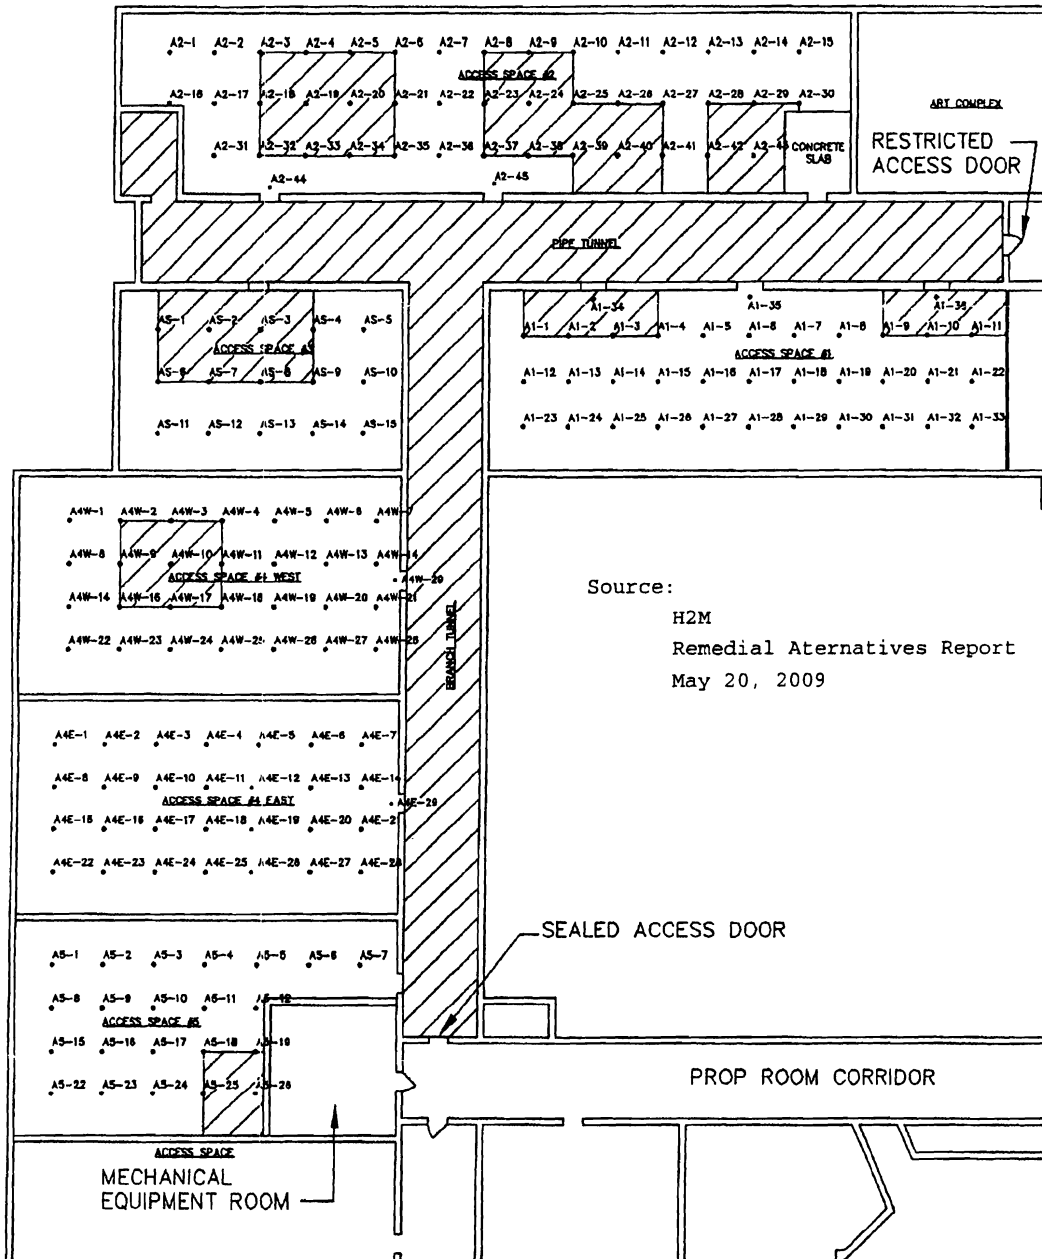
A2-1 A2-2 A2-3 A2-4 A2-5 A2-6 A2-7 A2-8 A2-9 A2-10 A2-11 A2-12 A2-13 A2-14 A2-15

ACCESS SPACE #2

A2-16 A2-17 A2-18 A2-19 A2-20 A2-21 A2-22 A2-23 A2-24 A2-25 A2-26 A2-27 A2-28 A2-29 A2-30

ART COMPLEX

A2-31 A2-32 A2-33 A2-34 A2-35 A2-36 A2-37 A2-38 A2-39 A2-40 A2-41 A2-42 A2-43 CONCRETE SLAB

RESTRICTED ACCESS DOOR

A2-44 A2-45

PIPE TUNNEL

A1-34 A1-35 A1-36

AS-1 AS-2 AS-3 AS-4 AS-5

ACCESS SPACE #3

AS-6 AS-7 AS-8 AS-9 AS-10

AS-11 AS-12 AS-13 AS-14 AS-15

A1-1 A1-2 A1-3 A1-4 A1-5 A1-6 A1-7 A1-8 A1-9 A1-10 A1-11

ACCESS SPACE #1

A1-12 A1-13 A1-14 A1-15 A1-16 A1-17 A1-18 A1-19 A1-20 A1-21 A1-22

A1-23 A1-24 A1-25 A1-26 A1-27 A1-28 A1-29 A1-30 A1-31 A1-32 A1-33

A4W-1 A4W-2 A4W-3 A4W-4 A4W-5 A4W-6 A4W-7

A4W-8 A4W-9 A4W-10 A4W-11 A4W-12 A4W-13 A4W-14

ACCESS SPACE #4 WEST

A4W-29

A4W-14 A4W-16 A4W-17 A4W-18 A4W-19 A4W-20 A4W-21

A4W-22 A4W-23 A4W-24 A4W-25 A4W-26 A4W-27 A4W-28

BRANCH TUNNEL

Source:
H2M
Remedial Aternatives Report
May 20, 2009

A4E-1 A4E-2 A4E-3 A4E-4 A4E-5 A4E-6 A4E-7

A4E-8 A4E-9 A4E-10 A4E-11 A4E-12 A4E-13 A4E-14

ACCESS SPACE #4 EAST

A4E-29

A4E-15 A4E-16 A4E-17 A4E-18 A4E-19 A4E-20 A4E-21

A4E-22 A4E-23 A4E-24 A4E-25 A4E-26 A4E-27 A4E-28

SEALED ACCESS DOOR

A5-1 A5-2 A5-3 A5-4 A5-5 A5-6 A5-7

A5-8 A5-9 A5-10 A5-11 A5-12

ACCESS SPACE #5

A5-15 A5-16 A5-17 A5-18 A5-19

A5-22 A5-23 A5-24 A5-25 A5-26

PROP ROOM CORRIDOR

ACCESS SPACE

MECHANICAL EQUIPMENT ROOM